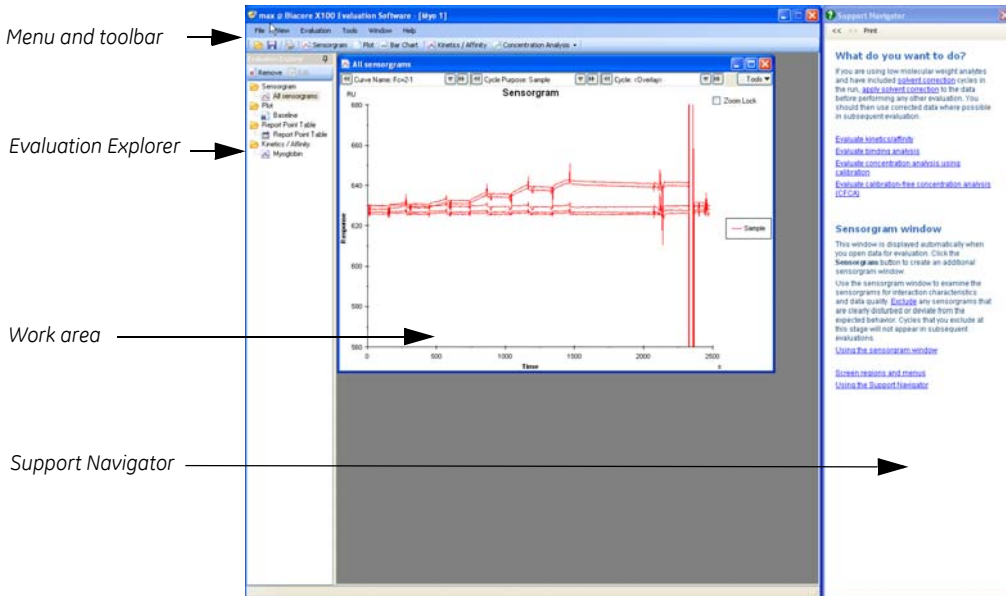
Menu and toolbar

Evaluation Explorer

Work area

Support Navigator

max @ Biacore X100 Evaluation Software - [Myo 1]

File New Evaluation Tools Window Help

Sensorgram Plot Bar Chart Kinetics / Affinity Concentration Analysis

Evaluation Explorer

Remove

Sensorgram
All sensorgrams
Plot
Baseline
Report Point Table
Report Point Table
Kinetics / Affinity
Myoglobin

All sensorgrams

Curve Name: Fc=2-1 Cycle Purpose: Sample Cycle: <Overlay> Tools

Sensorgram

RU

Zoom Lock

Response

680
660
640
620
600
580
560

0 500 1000 1500 2000 2500

Time s

Sample

Support Navigator

<< >> Print

What do you want to do?

If you are using low molecular weight analytes and have included solvent correction cycles in the run, apply solvent correction to the data before performing any other evaluation. You should then use corrected data where possible in subsequent evaluation.

Evaluate kinetics/affinity
Evaluate binding analysis
Evaluate concentration analysis using calibration
Evaluate calibration-free concentration analysis (CFCA)

Sensorgram window

This window is displayed automatically when you open data for evaluation. Click the Sensorgram button to create an additional sensorgram window.

Use the sensorgram window to examine the sensorgrams for interaction characteristics and data quality. Exclude any sensorgrams that are clearly disturbed or deviate from the expected behavior. Cycles that you exclude at this stage will not appear in subsequent evaluations.

Using the sensorgram window

Screen regions and menus
Using the Support Navigator